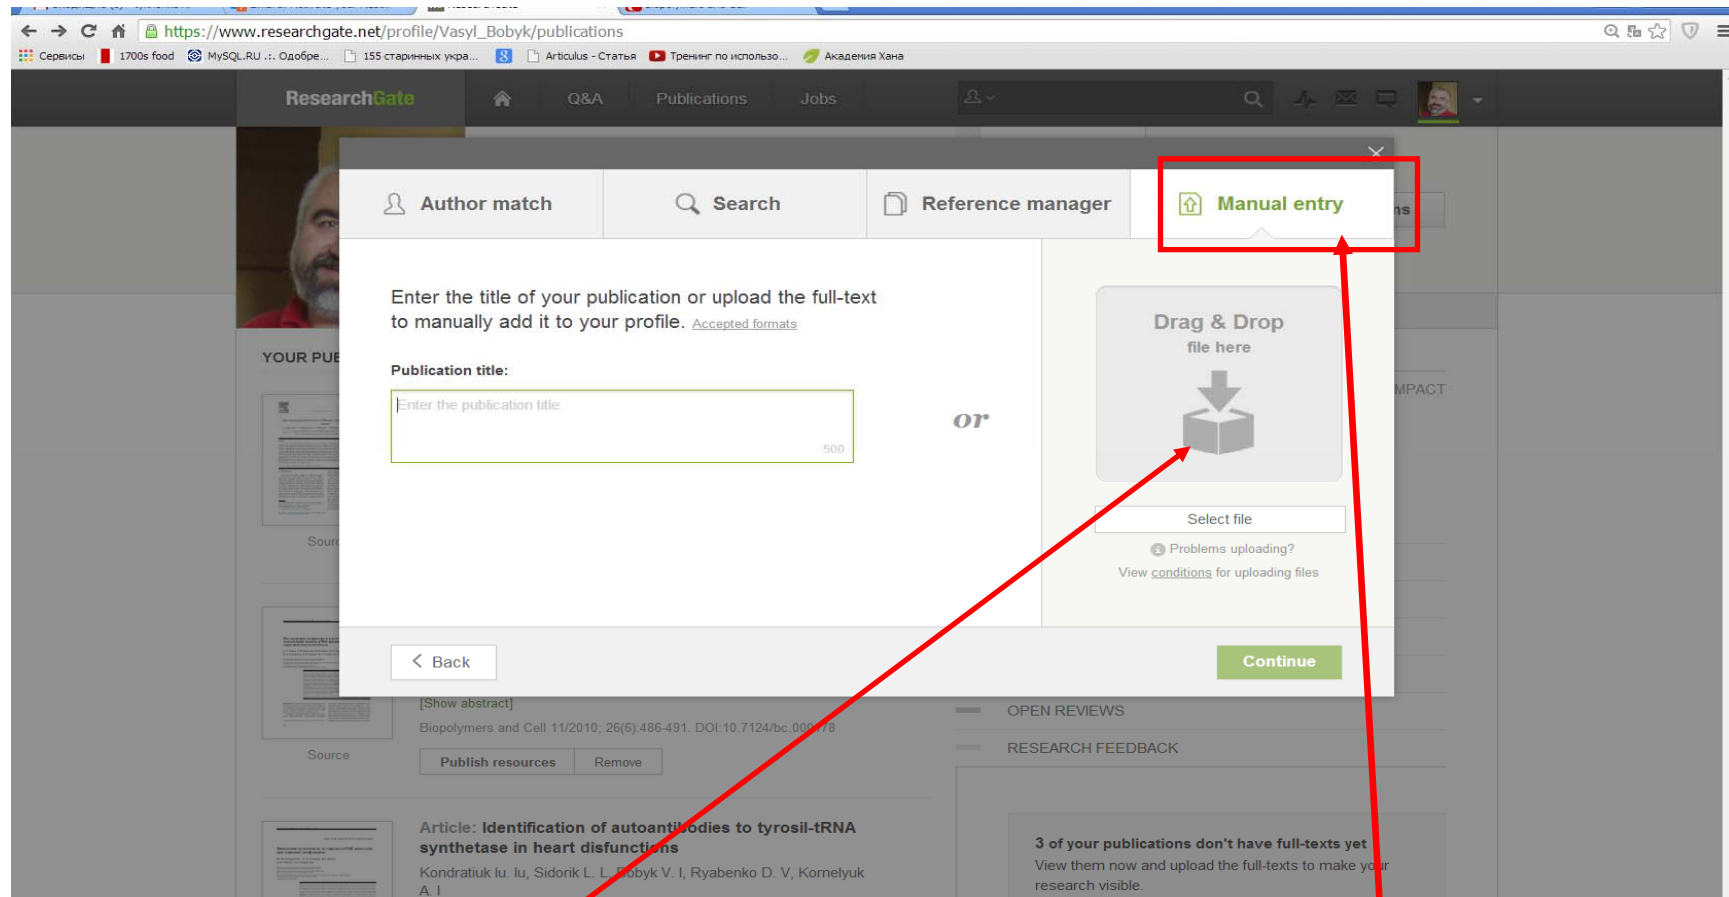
https://www.researchgate.net/profile/Vasyl_Bobyk/publications

Сервисы 1700s food MySQL.RU .:. Одобре... 155 старинных укра... Articulus - Статья Тренинг по использо... Академия Хана

ResearchGate Q&A Publications Jobs

YOUR PUB

Source

Source

Author match Search Reference manager Manual entry

Enter the title of your publication or upload the full-text to manually add it to your profile. Accepted formats

Publication title:

Enter the publication title

500

or

Drag & Drop
file here

Select file

Problems uploading?

View conditions for uploading files

Back

Continue

ns

MPACT

[Show abstract]

Biopolymers and Cell 11/2010; 26(6):486-491. DOI:10.7124/bc.000078

Publish resources Remove

OPEN REVIEWS

RESEARCH FEEDBACK

Article: Identification of autoantibodies to tyrosil-tRNA synthetase in heart disfunctions

Kondratiuk Iu. Iu, Sidorik L. L, Bobyk V. I, Ryabenko D. V, Kornelyuk A. I

3 of your publications don't have full-texts yet

View them now and upload the full-texts to make your research visible.